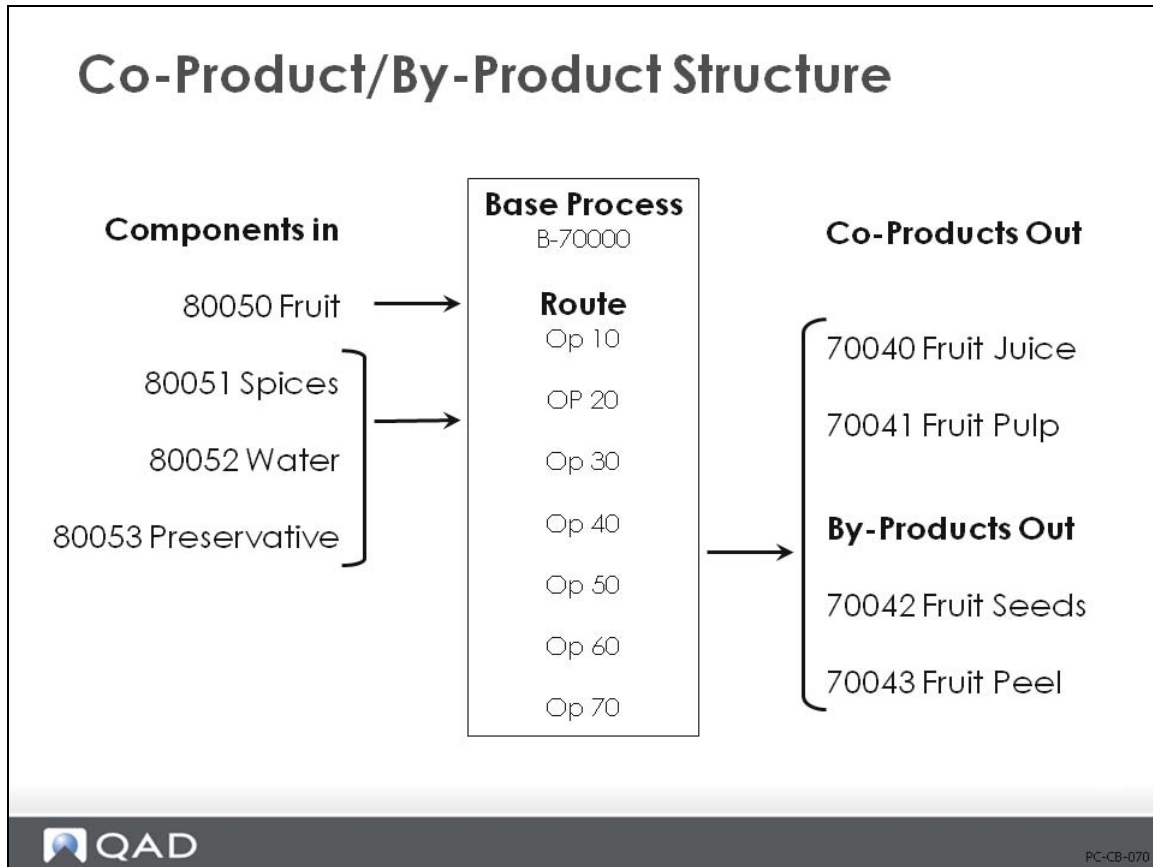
Co-Product/By-Product Structure

Components in

80050 Fruit

80051 Spices

80052 Water

80053 Preservative

Base Process
B-70000

Route
Op 10

OP 20

Op 30

Op 40

Op 50

Op 60

Op 70

Co-Products Out

70040 Fruit Juice

70041 Fruit Pulp

By-Products Out

70042 Fruit Seeds

70043 Fruit Peel

QAD

PC-CB-070